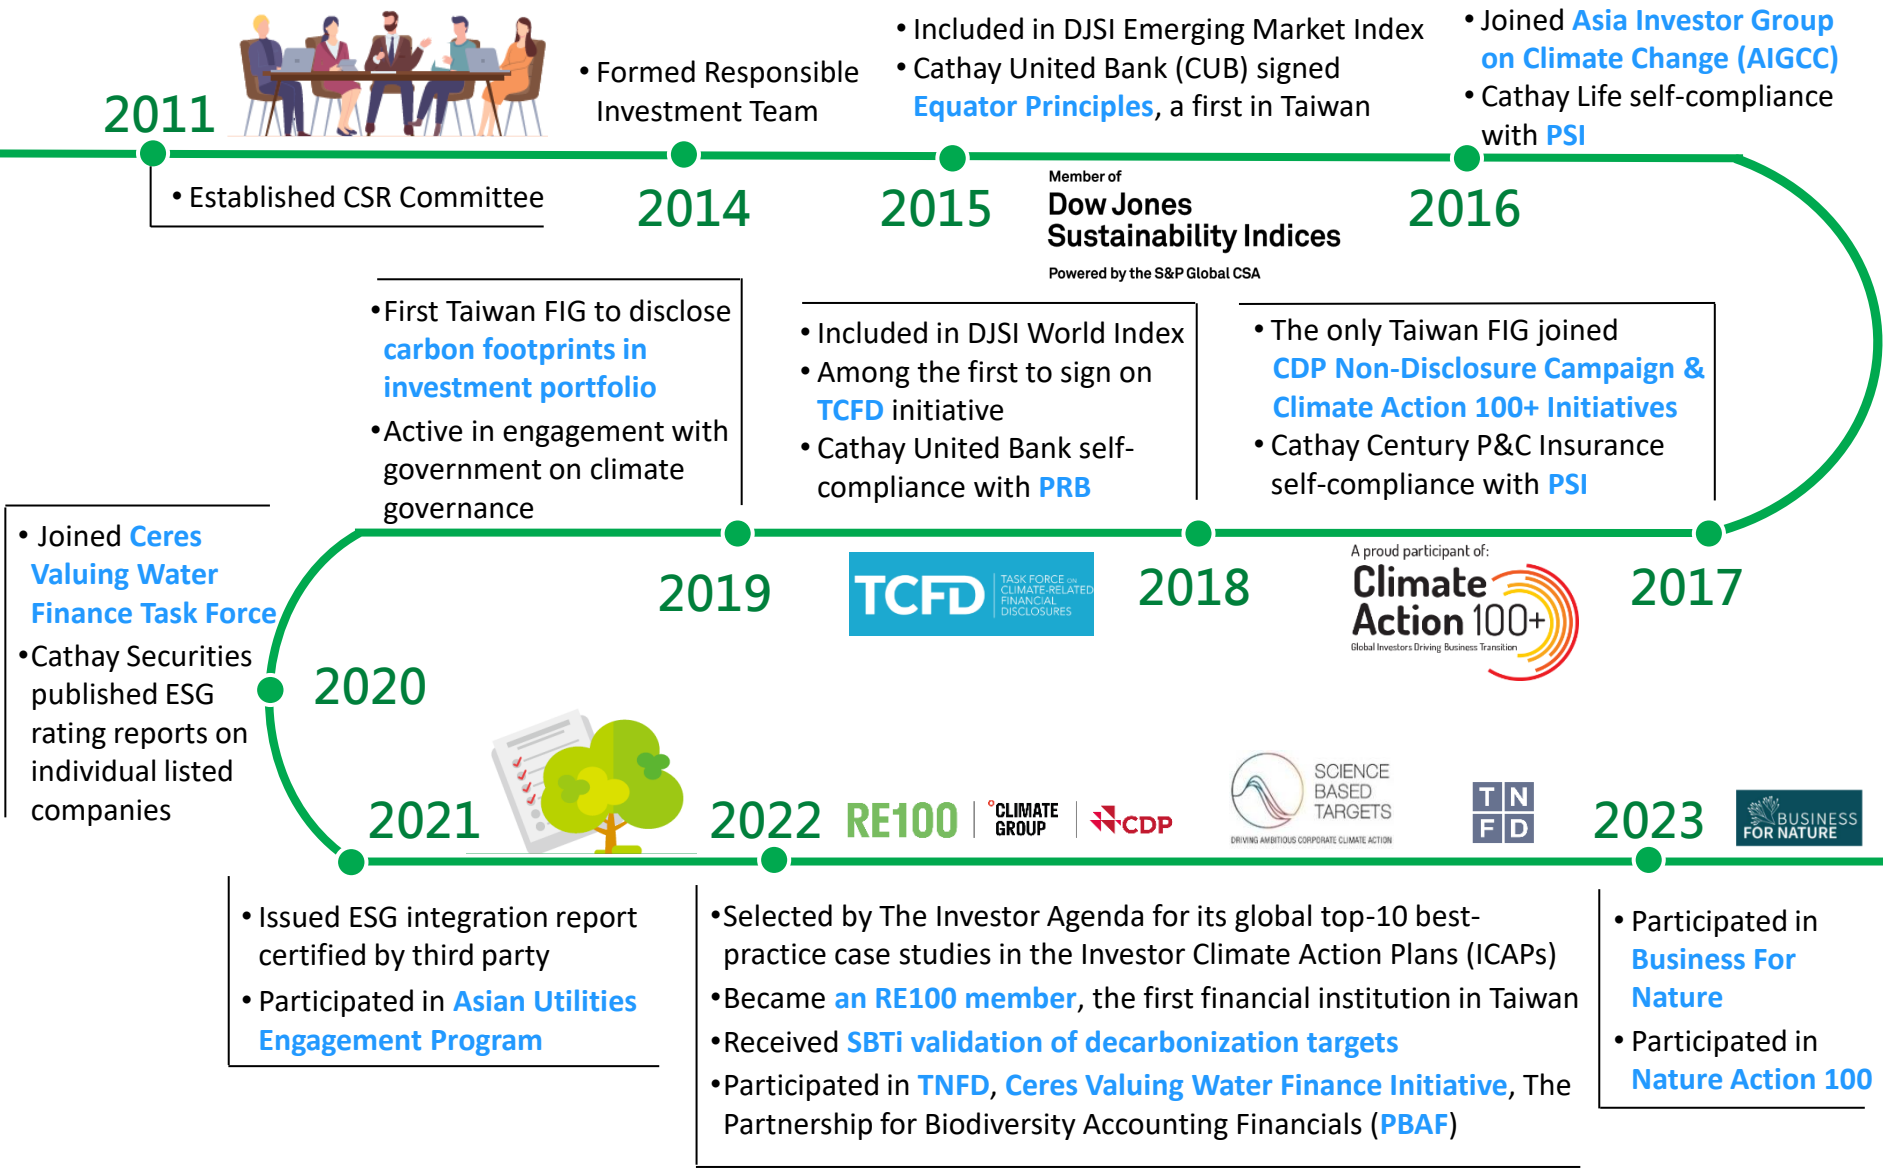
2011

• Established CSR Committee

• Formed Responsible Investment Team

2014

• Included in DJSI Emerging Market Index
• Cathay United Bank (CUB) signed Equator Principles, a first in Taiwan

2015

Member of
Dow Jones Sustainability Indices
Powered by the S&P Global CSA

• Joined Asia Investor Group on Climate Change (AIGCC)
• Cathay Life self-compliance with PSI

2016

• First Taiwan FIG to disclose carbon footprints in investment portfolio
• Active in engagement with government on climate governance

• Included in DJSI World Index
• Among the first to sign on TCFD initiative
• Cathay United Bank self-compliance with PRB

• The only Taiwan FIG joined CDP Non-Disclosure Campaign & Climate Action 100+ Initiatives
• Cathay Century P&C Insurance self-compliance with PSI

2019

TCFD TASK FORCE ON CLIMATE-RELATED FINANCIAL DISCLOSURES

2018

A proud participant of:
Climate Action 100+
Global Investors Driving Business Transition

2017

• Joined Ceres Valuing Water Finance Task Force
• Cathay Securities published ESG rating reports on individual listed companies

2020

2021

2022 RE100 CLIMATE GROUP CDP

SCIENCE BASED TARGETS
DRIVING AMBITIOUS CORPORATE CLIMATE ACTION

T N F D

2023

BUSINESS FOR NATURE

• Issued ESG integration report certified by third party
• Participated in Asian Utilities Engagement Program

• Selected by The Investor Agenda for its global top-10 best-practice case studies in the Investor Climate Action Plans (ICAPs)
• Became an RE100 member, the first financial institution in Taiwan
• Received SBTi validation of decarbonization targets
• Participated in TNFD, Ceres Valuing Water Finance Initiative, The Partnership for Biodiversity Accounting Financials (PBAF)

• Participated in Business For Nature
• Participated in Nature Action 100